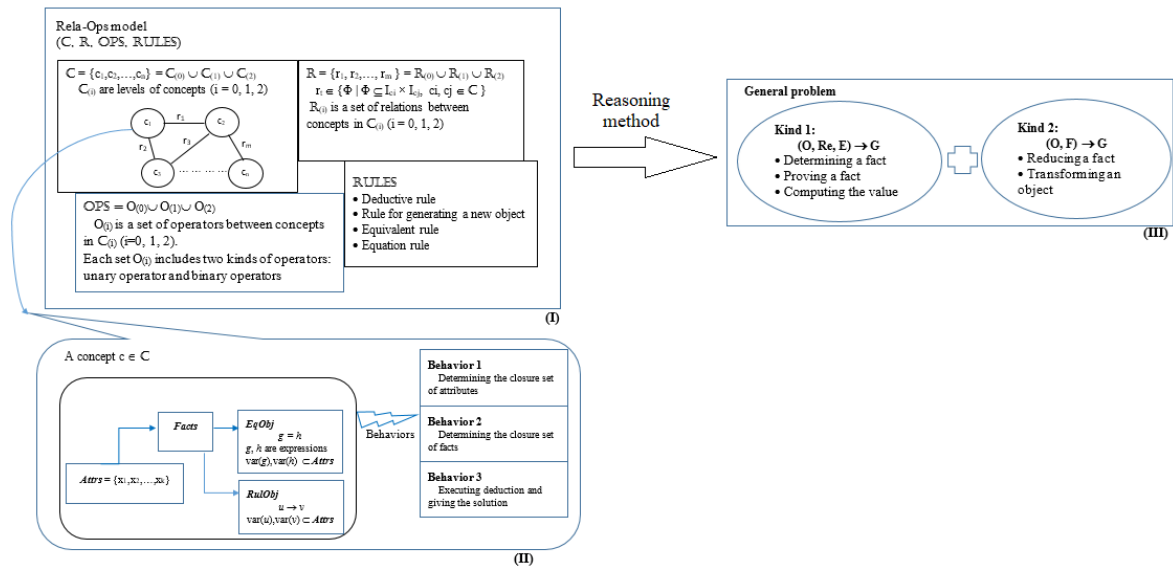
Rela-Ops model
(C, R, OPS, RULES)

$C = \{c_1, c_2, \ldots, c_n\} = C_{(0)} \cup C_{(1)} \cup C_{(2)}$
$C_{(i)}$ are levels of concepts (i = 0, 1, 2)

$c_1$ $r_1$ $c_2$ $r_2$ $r_3$ $r_m$ $c_3$ ……… $c_n$

$R = \{r_1, r_2, \ldots, r_m\} = R_{(0)} \cup R_{(1)} \cup R_{(2)}$
$r_i \in \{\Phi \mid \Phi \subseteq L_{ci} \times L_{cj}, ci, cj \in C\}$
$R_{(i)}$ is a set of relations between concepts in $C_{(i)}$ (i = 0, 1, 2)

$OPS = O_{(0)} \cup O_{(1)} \cup O_{(2)}$
$O_{(i)}$ is a set of operators between concepts in $C_{(i)}$ (i=0, 1, 2).
Each set $O_{(i)}$ includes two kinds of operators: unary operator and binary operators

RULES
• Deductive rule
• Rule for generating a new object
• Equivalent rule
• Equation rule

(I)

Reasoning method

General problem
Kind 1:
$(O, Re, E) \rightarrow G$
• Determining a fact
• Proving a fact
• Computing the value

Kind 2:
$(O, F) \rightarrow G$
• Reducing a fact
• Transforming an object

(III)

A concept $c \in C$

Facts

$Attrs = \{x_1, x_2, \ldots, x_k\}$

EqObj
$g = h$
$g$, $h$ are expressions
var($g$),var($h$) $\subset Attrs$

RulObj
$u \rightarrow v$
var(u),var(v) $\subset Attrs$

Behaviors

Behavior 1
Determining the closure set of attributes

Behavior 2
Determining the closure set of facts

Behavior 3
Executing deduction and giving the solution

(II)